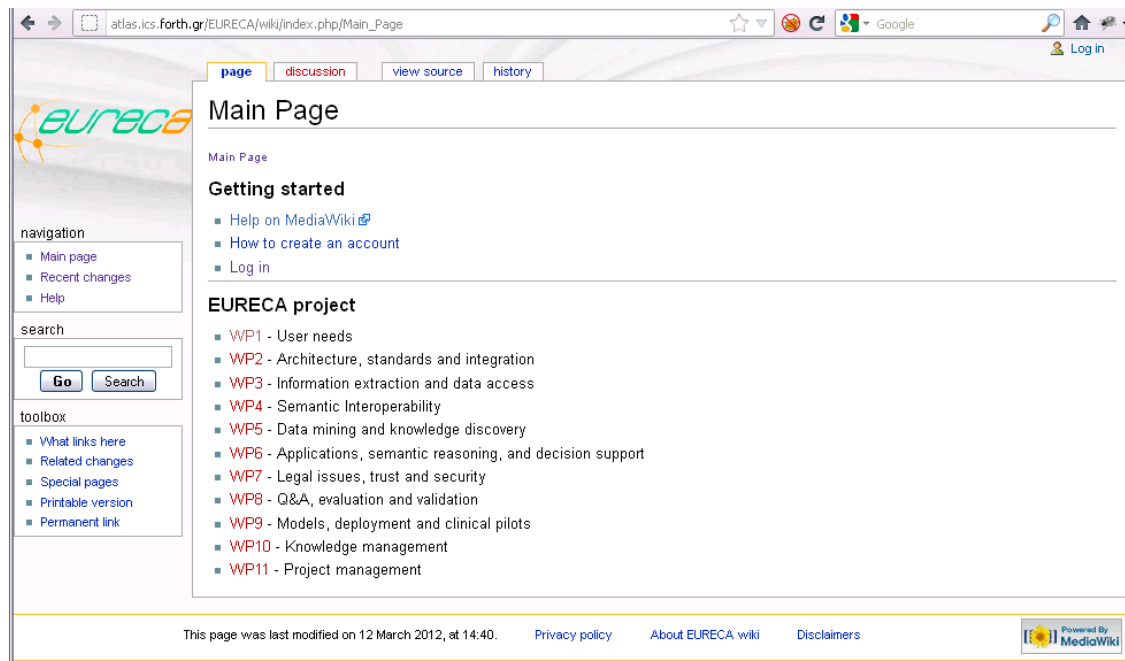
atlas.ics.forth.gr/EURECA/wiki/index.php/Main_Page

Google

Log in

page discussion view source history

eureca

Main Page

Main Page

Getting started

- Help on MediaWiki
- How to create an account
- Log in

EURECA project

- WP1 - User needs
- WP2 - Architecture, standards and integration
- WP3 - Information extraction and data access
- WP4 - Semantic Interoperability
- WP5 - Data mining and knowledge discovery
- WP6 - Applications, semantic reasoning, and decision support
- WP7 - Legal issues, trust and security
- WP8 - Q&A, evaluation and validation
- WP9 - Models, deployment and clinical pilots
- WP10 - Knowledge management
- WP11 - Project management

navigation
- Main page
- Recent changes
- Help

search
Go Search

toolbox
- What links here
- Related changes
- Special pages
- Printable version
- Permanent link

This page was last modified on 12 March 2012, at 14:40. Privacy policy About EURECA wiki Disclaimers

Powered By MediaWiki